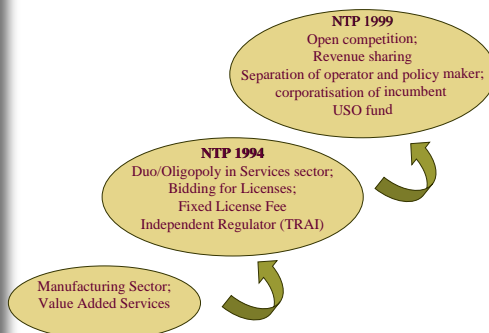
NTP 1999
Open competition;
Revenue sharing
Separation of operator and policy maker;
corporatisation of incumbent
USO fund

NTP 1994
Duo/Oligopoly in Services sector;
Bidding for Licenses;
Fixed License Fee
Independent Regulator (TRAI)

Manufacturing Sector;
Value Added Services